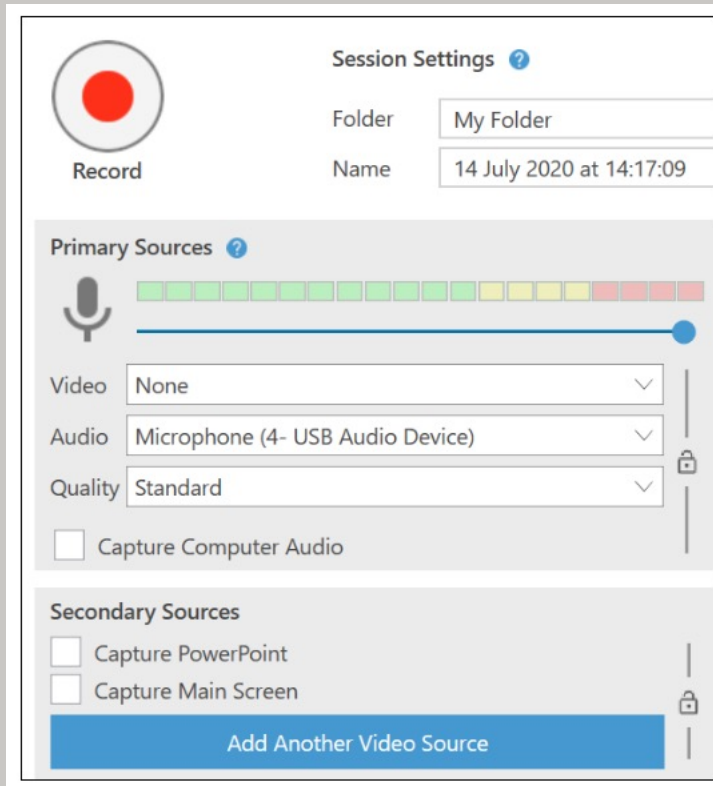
Record

Session Settings

Folder My Folder

Name 14 July 2020 at 14:17:09

Primary Sources

Video None

Audio Microphone (4- USB Audio Device)

Quality Standard

Capture Computer Audio

Secondary Sources

Capture PowerPoint

Capture Main Screen

Add Another Video Source